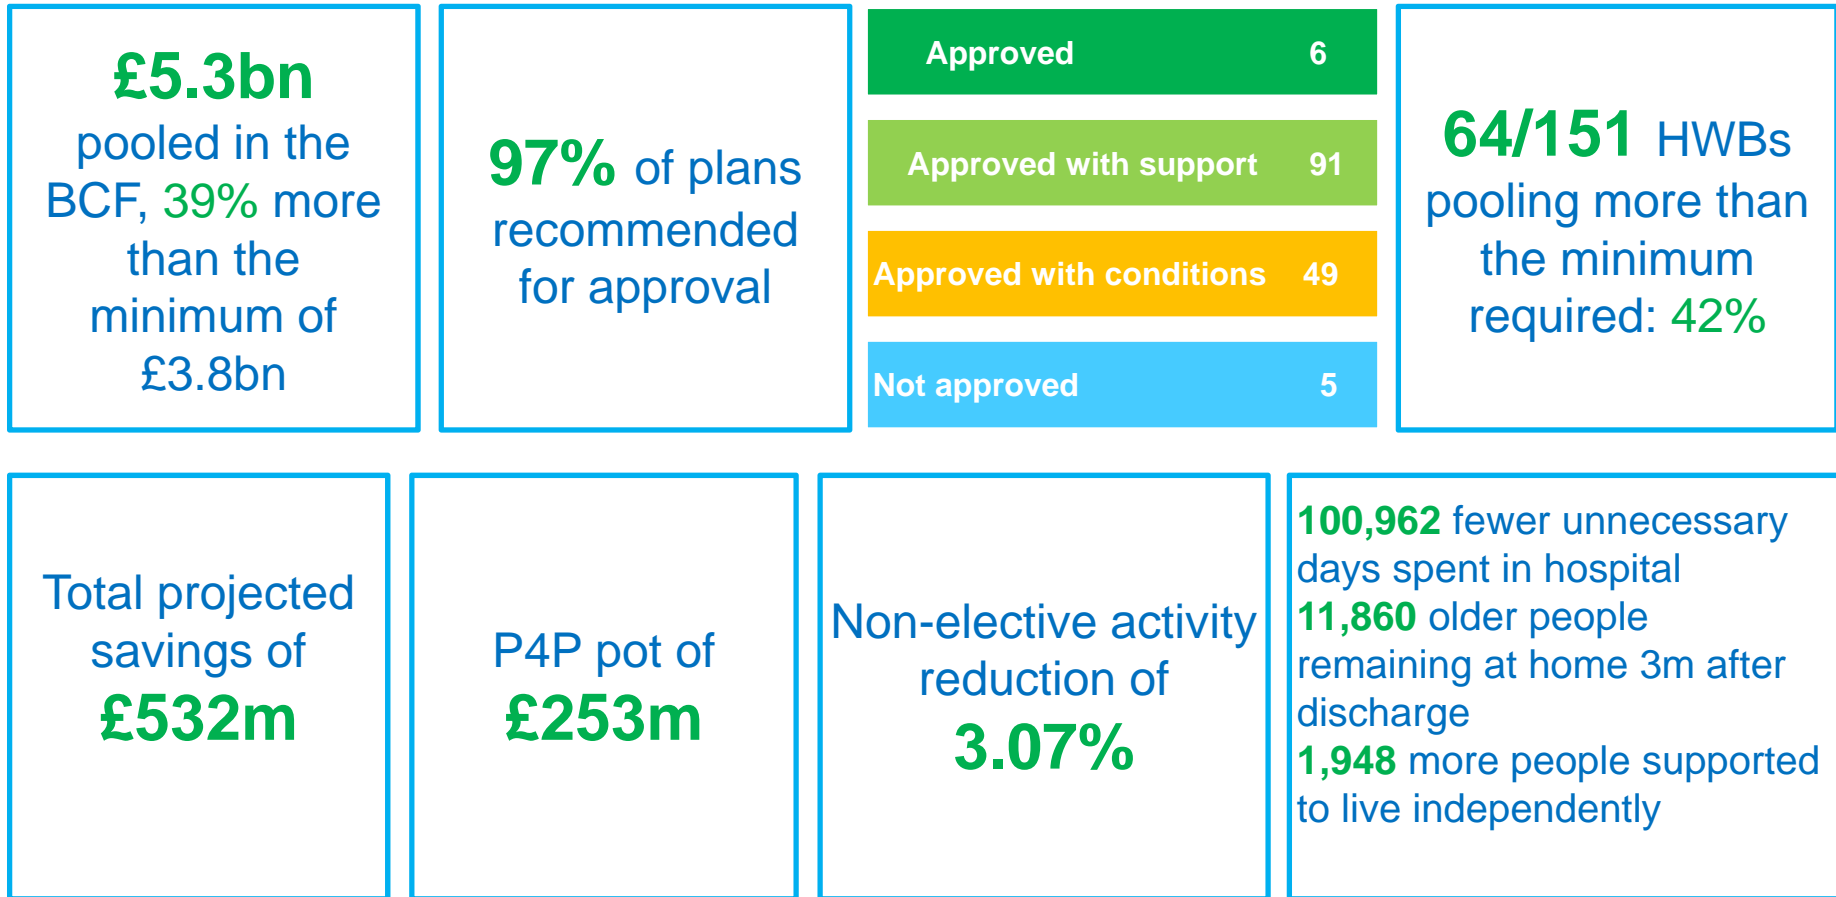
£5.3bn pooled in the BCF, 39% more than the minimum of £3.8bn

97% of plans recommended for approval

| Approved | 6 |
|---|---|
| Approved with support | 91 |
| Approved with conditions | 49 |
| Not approved | 5 |

64/151 HWBs pooling more than the minimum required: 42%

Total projected savings of £532m

P4P pot of £253m

Non-elective activity reduction of 3.07%

100,962 fewer unnecessary days spent in hospital
11,860 older people remaining at home 3m after discharge
1,948 more people supported to live independently